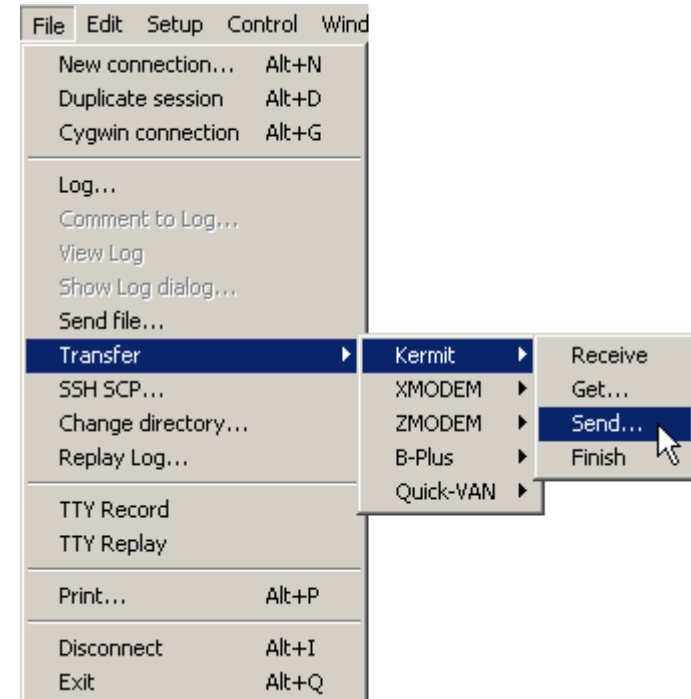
File Edit Setup Control Wind

New connection... Alt+N
Duplicate session Alt+D
Cygwin connection Alt+G

Log...
Comment to Log...
View Log
Show Log dialog...
Send file...
Transfer
SSH SCP...
Change directory...
Replay Log...

TTY Record
TTY Replay

Print... Alt+P

Disconnect Alt+I
Exit Alt+Q

Kermit
XMODEM
ZMODEM
B-Plus
Quick-VAN

Receive
Get...
Send...
Finish